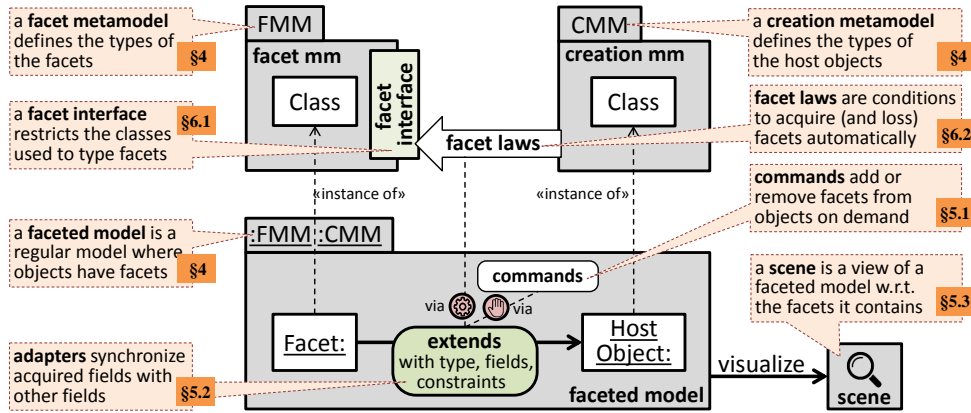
a **facet metamodel** defines the types of the facets §4

FMM

facet mm

Class

facet interface

CMM

creation mm

Class

a **creation metamodel** defines the types of the host objects §4

a **facet interface** restricts the classes used to type facets §6.1

facet laws

**facet laws** are conditions to acquire (and loss) facets automatically §6.2

«instance of»

«instance of»

**commands** add or remove facets from objects on demand §5.1

a **faceted model** is a regular model where objects have facets §4

:FMM :CMM

commands

a **scene** is a view of a faceted model w.r.t. the facets it contains §5.3

via

via

Facet:

**extends** with type, fields, constraints

Host Object:

visualize

**adapters** synchronize acquired fields with other fields §5.2

faceted model

scene